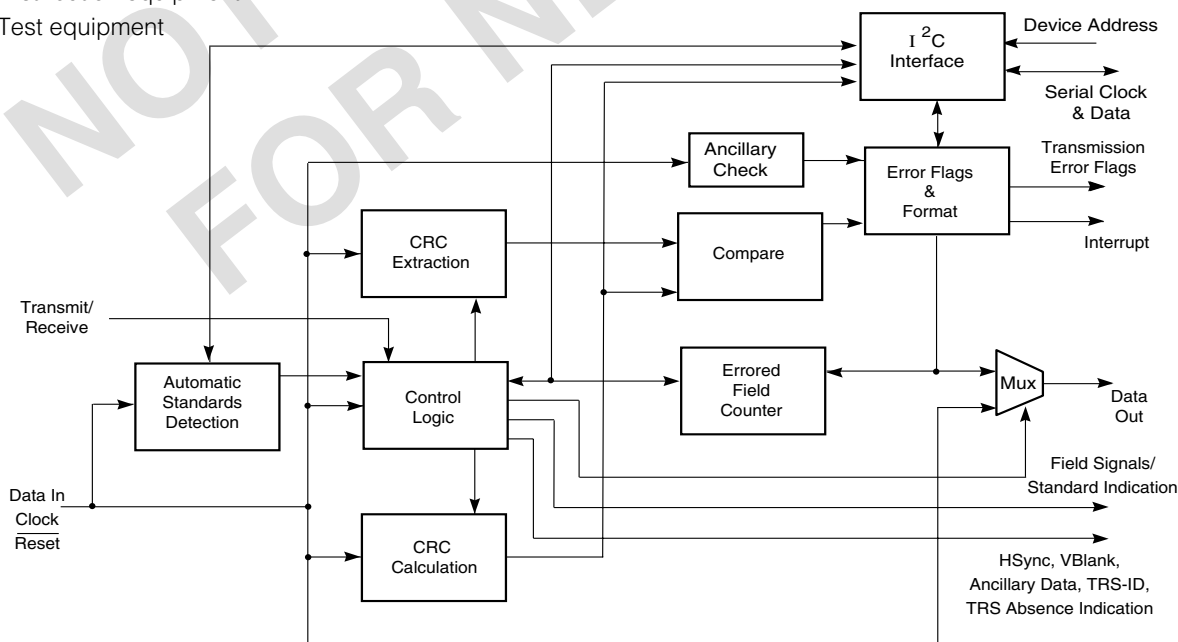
Test equipment

$I^2C$ Interface

Device Address

Serial Clock & Data

Ancillary Check

Error Flags & Format

Transmission Error Flags

Interrupt

CRC Extraction

Compare

Transmit/ Receive

Automatic Standards Detection

Control Logic

Errored Field Counter

Mux

Data Out

Field Signals/ Standard Indication

Data In

Clock

$\overline{\text{Reset}}$

CRC Calculation

HSync, VBlank, Ancillary Data, TRS-ID, TRS Absence Indication